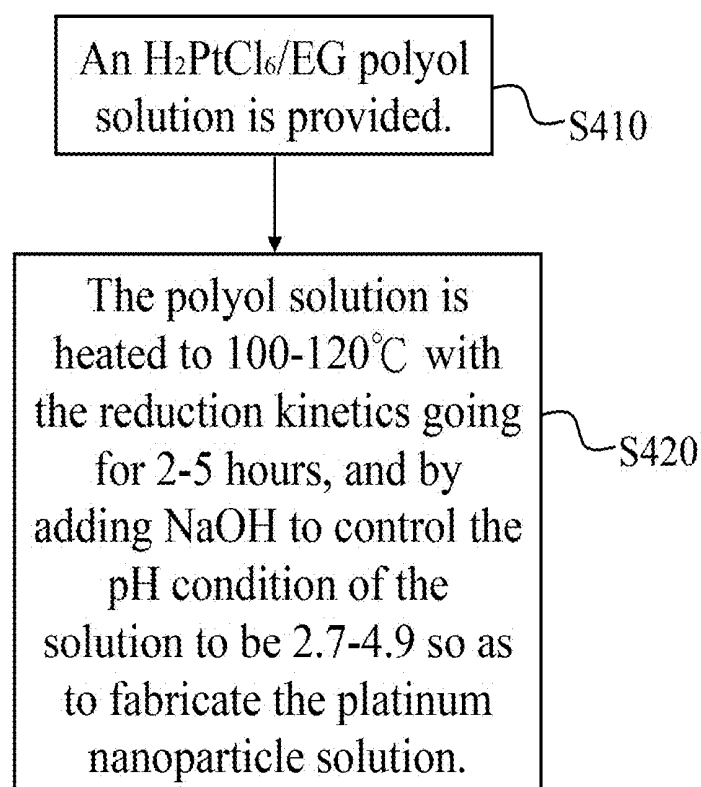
An $H_2PtCl_6$/EG polyol solution is provided.

S410

The polyol solution is heated to 100-120℃ with the reduction kinetics going for 2-5 hours, and by adding NaOH to control the pH condition of the solution to be 2.7-4.9 so as to fabricate the platinum nanoparticle solution.

S420